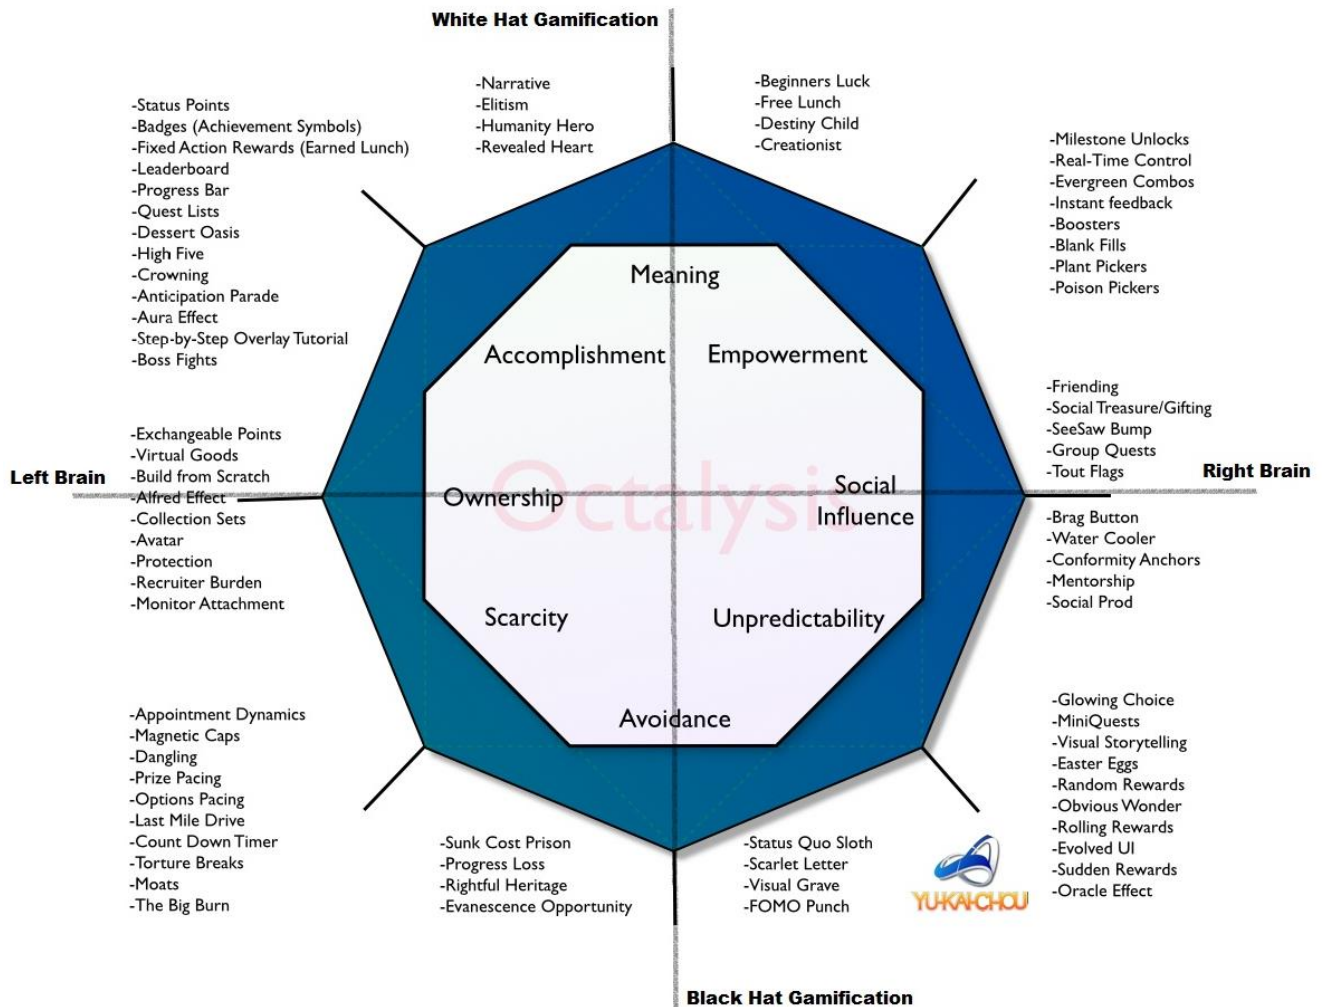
White Hat Gamification

-Status Points
-Badges (Achievement Symbols)
-Fixed Action Rewards (Earned Lunch)
-Leaderboard
-Progress Bar
-Quest Lists
-Dessert Oasis
-High Five
-Crowning
-Anticipation Parade
-Aura Effect
-Step-by-Step Overlay Tutorial
-Boss Fights

-Narrative
-Elitism
-Humanity Hero
-Revealed Heart

-Beginners Luck
-Free Lunch
-Destiny Child
-Creationist

-Milestone Unlocks
-Real-Time Control
-Evergreen Combos
-Instant feedback
-Boosters
-Blank Fills
-Plant Pickers
-Poison Pickers

Meaning
Accomplishment
Empowerment

-Friending
-Social Treasure/Gifting
-SeeSaw Bump
-Group Quests
-Tout Flags

Left Brain

-Exchangeable Points
-Virtual Goods
-Build from Scratch
-Alfred Effect
-Collection Sets
-Avatar
-Protection
-Recruiter Burden
-Monitor Attachment

Ownership
Octalysis
Social Influence

Right Brain

-Brag Button
-Water Cooler
-Conformity Anchors
-Mentorship
-Social Prod

Scarcity
Unpredictability
Avoidance

-Appointment Dynamics
-Magnetic Caps
-Dangling
-Prize Pacing
-Options Pacing
-Last Mile Drive
-Count Down Timer
-Torture Breaks
-Moats
-The Big Burn

-Sunk Cost Prison
-Progress Loss
-Rightful Heritage
-Evanescence Opportunity

-Status Quo Sloth
-Scarlet Letter
-Visual Grave
-FOMO Punch

-Glowing Choice
-MiniQuests
-Visual Storytelling
-Easter Eggs
-Random Rewards
-Obvious Wonder
-Rolling Rewards
-Evolved UI
-Sudden Rewards
-Oracle Effect

YU-KAI CHOU

Black Hat Gamification